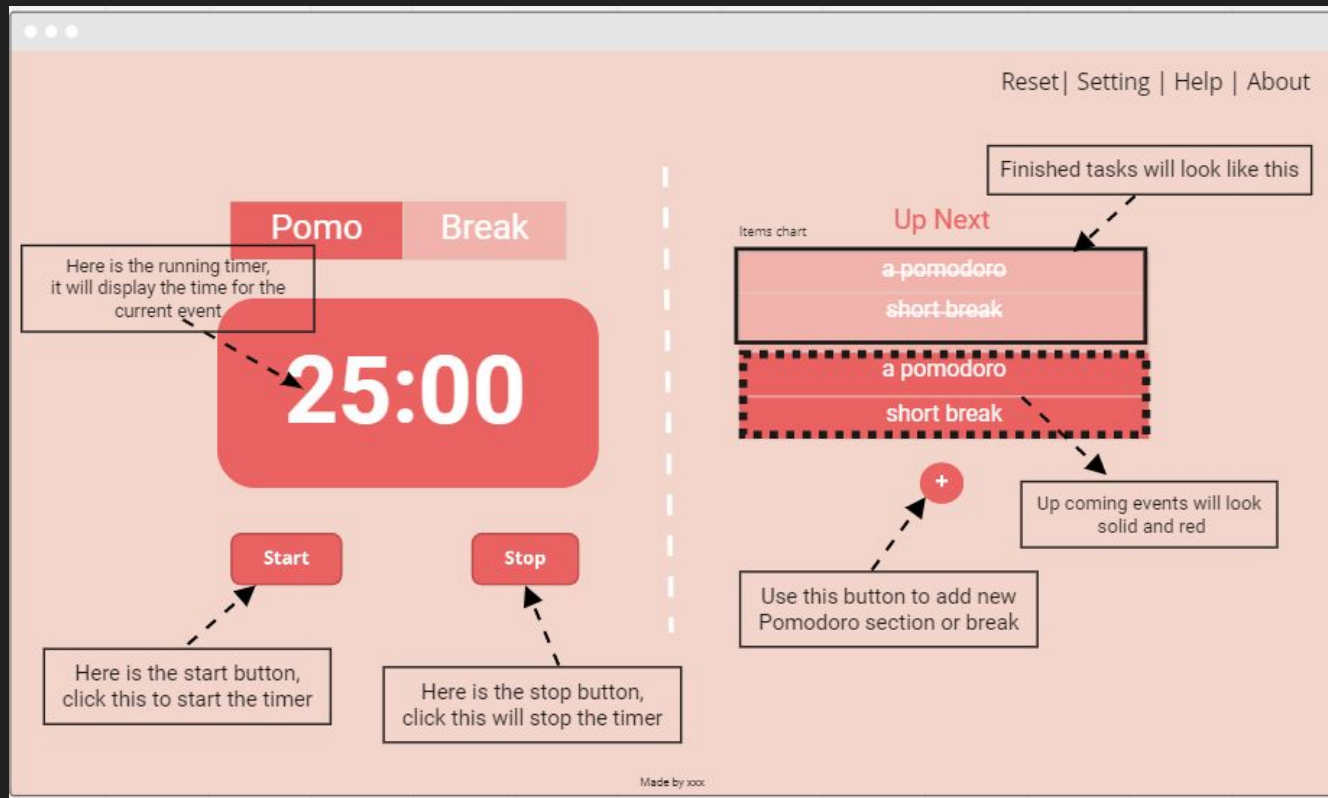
Reset| Setting | Help | About

Pomo Break

Here is the running timer, it will display the time for the current event

25:00

Start

Stop

Here is the start button, click this to start the timer

Here is the stop button, click this will stop the timer

Finished tasks will look like this

Items chart

Up Next

a pomodoro

short break

a pomodoro

short break

+

Up coming events will look solid and red

Use this button to add new Pomodoro section or break

Made by xxx